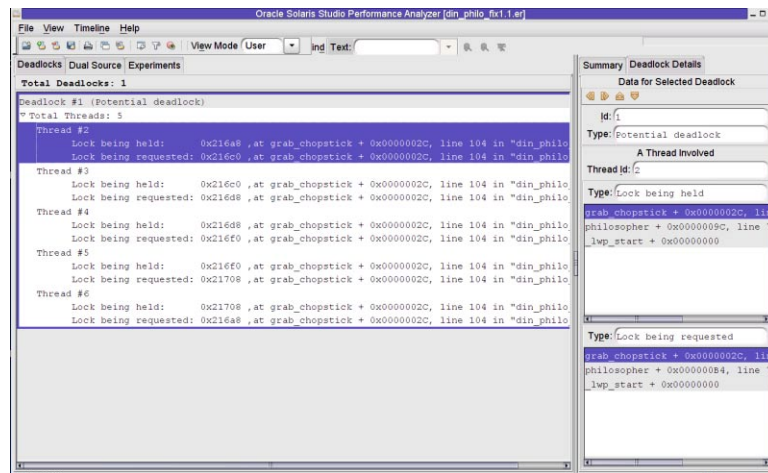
Oracle Solaris Studio Performance Analyzer [din_philo_fix1.1.er]

File View Timeline Help

View Mode User

ind Text:

Deadlocks Dual Source Experiments

Total Deadlocks: 1

Deadlock #1 (Potential deadlock)
Total Threads: 5
Thread #2
Lock being held: 0x216a8 ,at grab_chopstick + 0x0000002C, line 104 in "din_philo
Lock being requested: 0x216c0 ,at grab_chopstick + 0x0000002C, line 104 in "din_philo
Thread #3
Lock being held: 0x216c0 ,at grab_chopstick + 0x0000002C, line 104 in "din_philo
Lock being requested: 0x216d8 ,at grab_chopstick + 0x0000002C, line 104 in "din_philo
Thread #4
Lock being held: 0x216d8 ,at grab_chopstick + 0x0000002C, line 104 in "din_philo
Lock being requested: 0x216f0 ,at grab_chopstick + 0x0000002C, line 104 in "din_philo
Thread #5
Lock being held: 0x216f0 ,at grab_chopstick + 0x0000002C, line 104 in "din_philo
Lock being requested: 0x21708 ,at grab_chopstick + 0x0000002C, line 104 in "din_philo
Thread #6
Lock being held: 0x21708 ,at grab_chopstick + 0x0000002C, line 104 in "din_philo
Lock being requested: 0x216a8 ,at grab_chopstick + 0x0000002C, line 104 in "din_philo

Summary Deadlock Details

Data for Selected Deadlock

Id: 1

Type: Potential deadlock

A Thread Involved

Thread Id: 2

Type: Lock being held

grab_chopstick + 0x0000002C, li
philosopher + 0x0000009C, line
_lwp_start + 0x00000000

Type: Lock being requested

grab_chopstick + 0x0000002C, li
philosopher + 0x000000B4, line
_lwp_start + 0x00000000